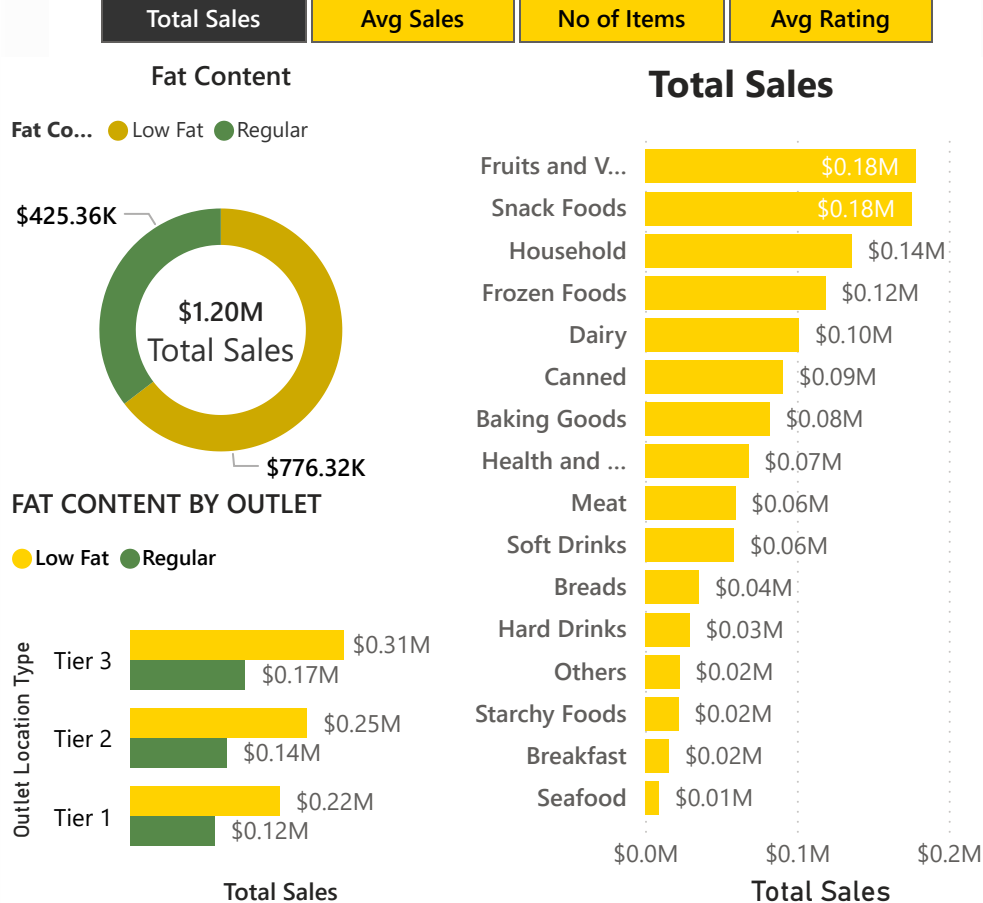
Total Sales | Avg Sales | No of Items | Avg Rating

Fat Content

Fat Co... Low Fat Regular

$425.36K

$1.20M
Total Sales

$776.32K

FAT CONTENT BY OUTLET

Low Fat Regular

Outlet Location Type

Tier 3 $0.31M $0.17M
Tier 2 $0.25M $0.14M
Tier 1 $0.22M $0.12M

Total Sales

Total Sales

Fruits and V... $0.18M
Snack Foods $0.18M
Household $0.14M
Frozen Foods $0.12M
Dairy $0.10M
Canned $0.09M
Baking Goods $0.08M
Health and ... $0.07M
Meat $0.06M
Soft Drinks $0.06M
Breads $0.04M
Hard Drinks $0.03M
Others $0.02M
Starchy Foods $0.02M
Breakfast $0.02M
Seafood $0.01M

$0.0M $0.1M $0.2M

Total Sales